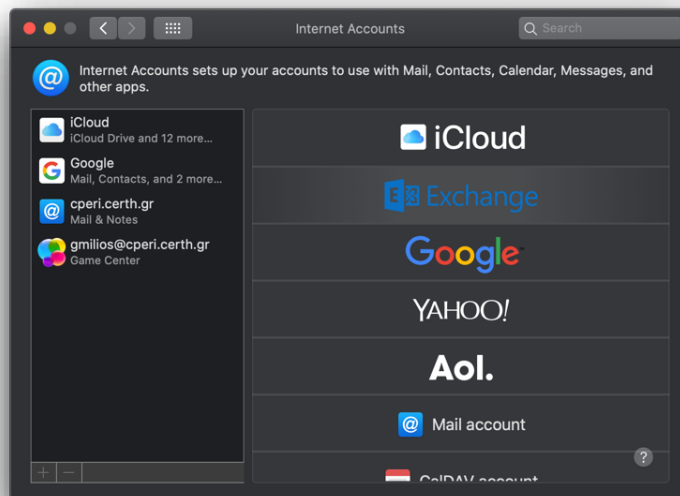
Internet Accounts

Search

Internet Accounts sets up your accounts to use with Mail, Contacts, Calendar, Messages, and other apps.

iCloud
iCloud Drive and 12 more…

Google
Mail, Contacts, and 2 more…

cperi.certh.gr
Mail & Notes

gmilios@cperi.certh.gr
Game Center

+ −

iCloud

Exchange

Google

YAHOO!

Aol.

Mail account

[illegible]

?